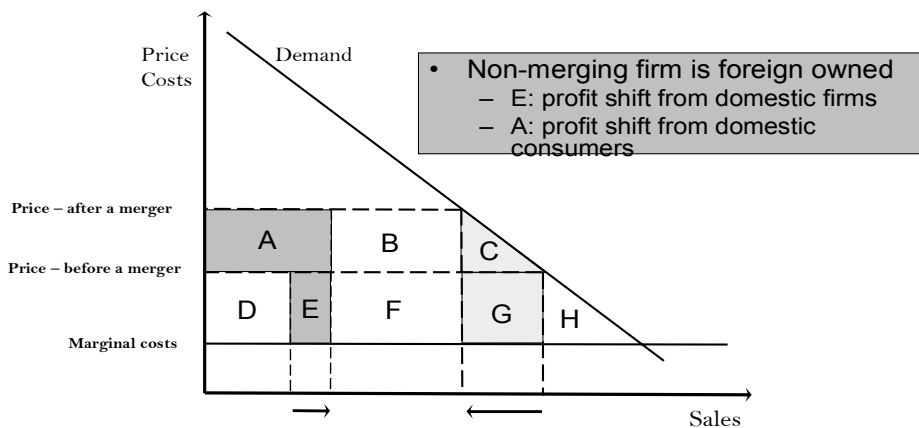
Price
Costs

Demand

• Non-merging firm is foreign owned
– E: profit shift from domestic firms
– A: profit shift from domestic consumers

Price – after a merger

Price – before a merger

Marginal costs

A

B

C

D

E

F

G

H

Sales